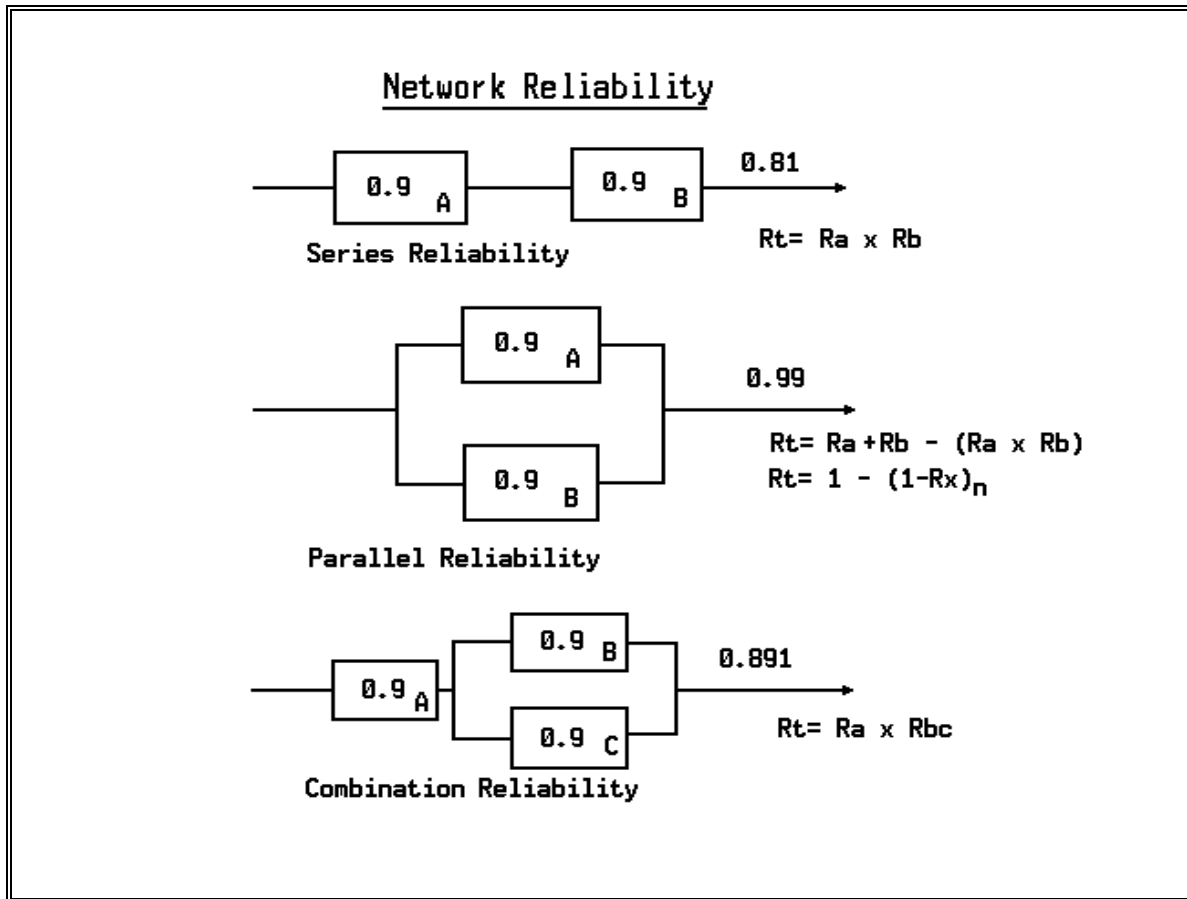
Network Reliability

0.9 A

0.9 B

0.81

Series Reliability

Rt= Ra x Rb

0.9 A

0.99

0.9 B

Rt= Ra +Rb - (Ra x Rb)
Rt= 1 - $(1-Rx)_n$

Parallel Reliability

0.9 B

0.9 A

0.891

0.9 C

Rt= Ra x Rbc

Combination Reliability